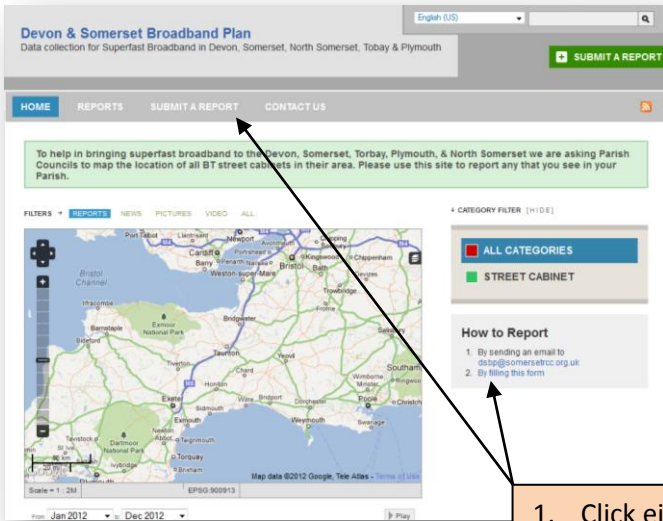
Devon & Somerset Broadband Plan
Data collection for Superfast Broadband in Devon, Somerset, North Somerset, Tobay & Plymouth

English (US)

SUBMIT A REPORT

HOME REPORTS SUBMIT A REPORT CONTACT US

To help in bringing superfast broadband to the Devon, Somerset, Torbay, Plymouth, & North Somerset we are asking Parish Councils to map the location of all BT street cabinets in their area. Please use this site to report any that you see in your Parish.

FILTERS REPORTS NEWS PICTURES VIDEO ALL

+ CATEGORY FILTER [HIDE]

ALL CATEGORIES
STREET CABINET

How to Report
1. By sending an email to dsbp@somersetrcc.org.uk
2. By filling this form

Port Talbot Newport Cardiff Barry Weston-super-Mare Bristol Bath Chippenham Bristol Channel Ilfracombe Barnstaple Exmoor National Park Bideford Bridgwater Tiverton Taunton Yeovil Chard Honiton Exeter Sidmouth Exmouth Weymouth Poole Southampton Christchurch Swanage Tavistock Dartmoor National Park Torquay Ivybridge Brixham

Map data ©2012 Google, Tele Atlas - Terms of Use
Scale = 1 : 2M EPSG:900913

From Jan 2012 to Dec 2012 Play

1. Click ei